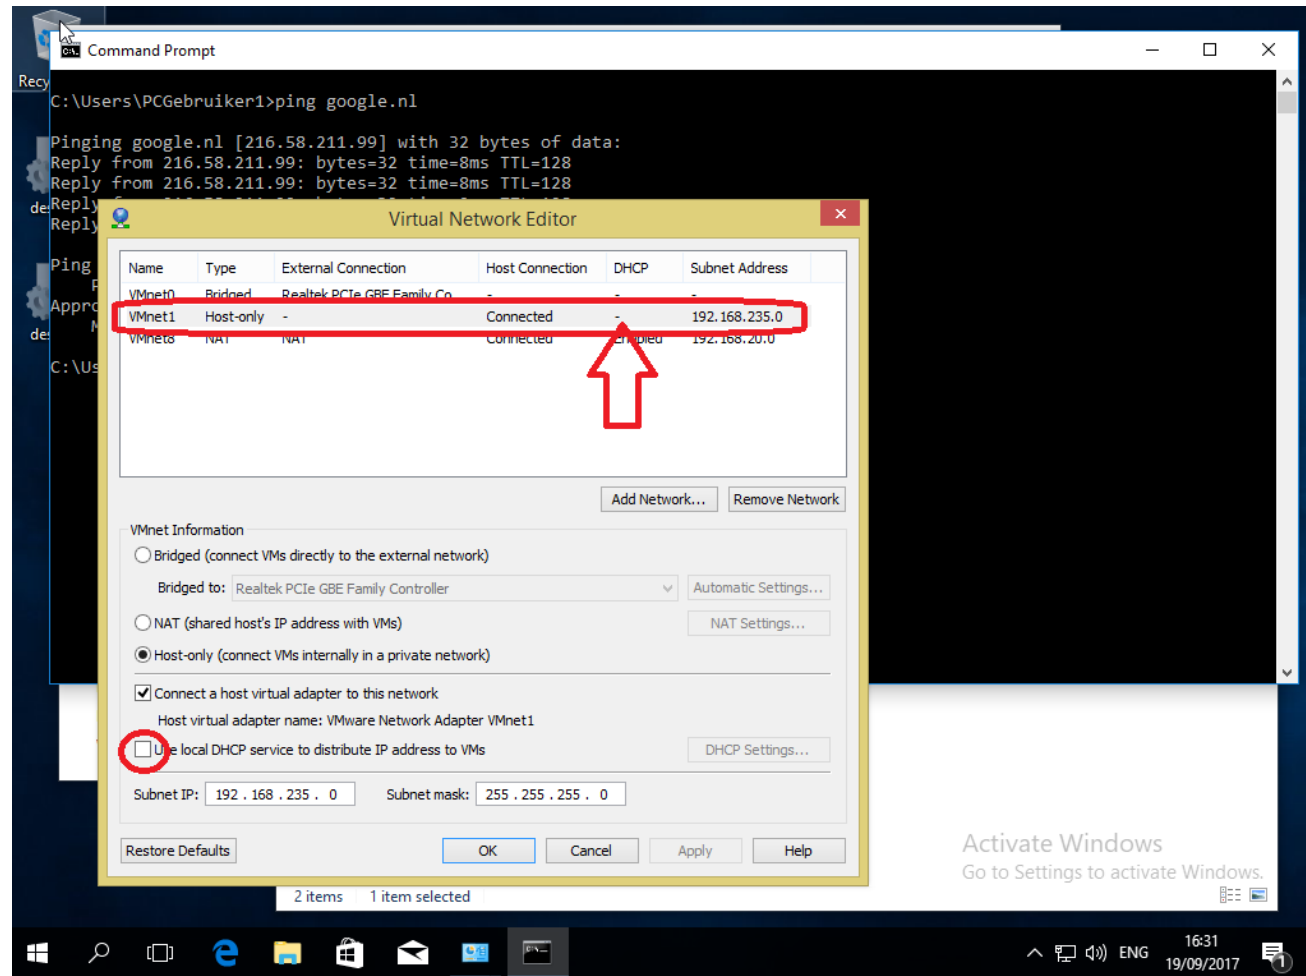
Recy

Command Prompt

C:\Users\PCGebruiker1>ping google.nl

Pinging google.nl [216.58.211.99] with 32 bytes of data:
Reply from 216.58.211.99: bytes=32 time=8ms TTL=128
Reply from 216.58.211.99: bytes=32 time=8ms TTL=128
Reply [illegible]
Reply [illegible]

Ping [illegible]
P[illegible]
Appro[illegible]
M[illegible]

C:\Us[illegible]

de
de

Virtual Network Editor

| Name | Type | External Connection | Host Connection | DHCP | Subnet Address |
|---|---|---|---|---|---|
| VMnet0 | Bridged | Realtek PCIe GBE Family Co... | - | - | - |
| VMnet1 | Host-only | - | Connected | - | 192.168.235.0 |
| VMnet8 | NAT | NAT | Connected | Enabled | 192.168.20.0 |

Add Network... Remove Network

VMnet Information
Bridged (connect VMs directly to the external network)
Bridged to: Realtek PCIe GBE Family Controller
Automatic Settings...
NAT (shared host's IP address with VMs)
NAT Settings...
Host-only (connect VMs internally in a private network)
Connect a host virtual adapter to this network
Host virtual adapter name: VMware Network Adapter VMnet1
Use local DHCP service to distribute IP address to VMs
DHCP Settings...
Subnet IP: 192 . 168 . 235 . 0
Subnet mask: 255 . 255 . 255 . 0

Restore Defaults OK Cancel Apply Help

2 items 1 item selected

Activate Windows
Go to Settings to activate Windows.

ENG 16:31 19/09/2017 1